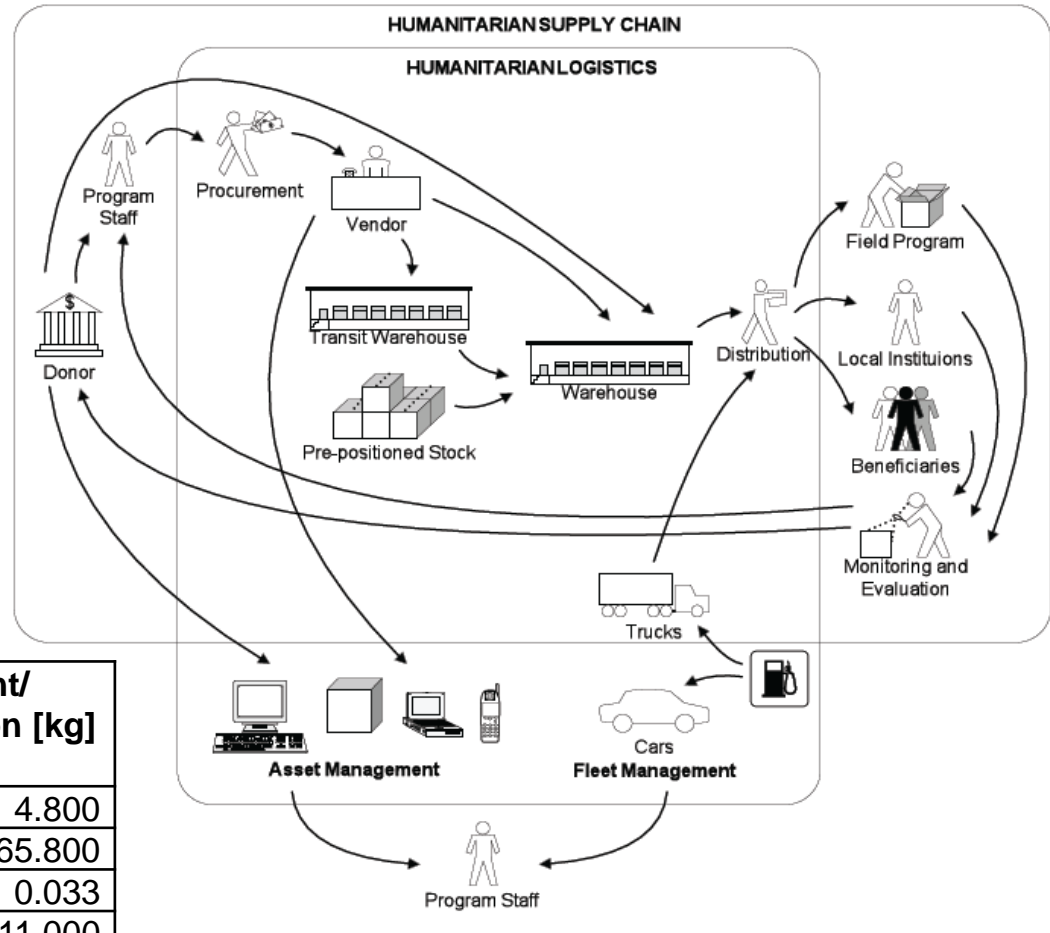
HUMANITARIAN SUPPLY CHAIN

HUMANITARIAN LOGISTICS

Program Staff

Procurement

Vendor

Transit Warehouse

Warehouse

Pre-positioned Stock

Donor

Distribution

Field Program

Local Instituions

Beneficiaries

Monitoring and Evaluation

Trucks

Cars

Fleet Management

Asset Management

Program Staff

| nt/ n [kg] |
|---|
| 4.800 |
| 65.800 |
| 0.033 |
| 11.000 |